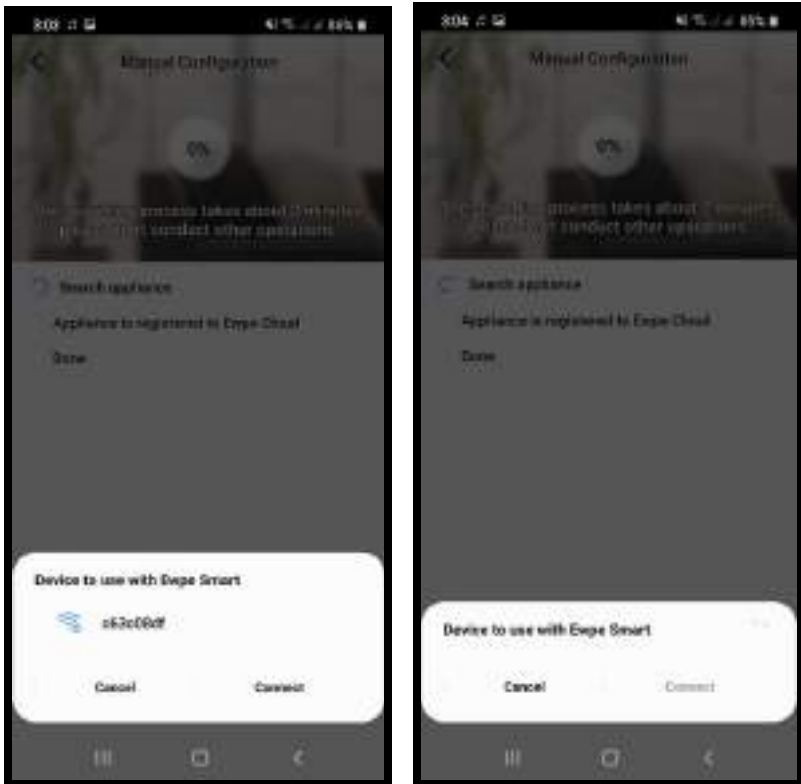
8:03 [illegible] 88%

Manual Configuration

0%

The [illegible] process takes about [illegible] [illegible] conduct other operations

Search appliance

Appliance is registered to Evpe Cloud

Done

Device to use with Evpe Smart

c62c08df

Cancel

Connect

8:04 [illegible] 85%

Manual Configuration

0%

The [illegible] process takes about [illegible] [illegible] conduct other operations

Search appliance

Appliance is registered to Evpe Cloud

Done

Device to use with Evpe Smart

Cancel

Connect